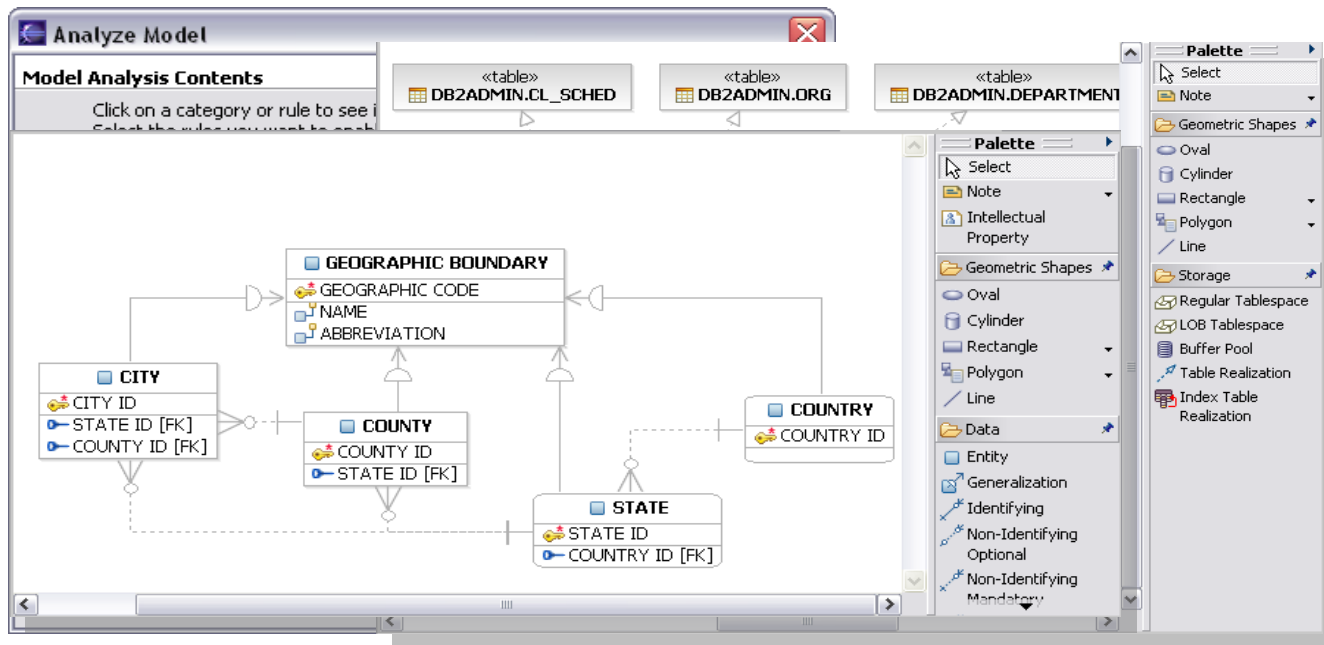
Analyze Model

Model Analysis Contents

Click on a category or rule to see i
Select the rules you want to enab

«table»
DB2ADMIN.CL_SCHED

«table»
DB2ADMIN.ORG

«table»
DB2ADMIN.DEPARTMENT

Palette
Select
Note
Geometric Shapes
Oval
Cylinder
Rectangle
Polygon
Line
Storage
Regular Tablespace
LOB Tablespace
Buffer Pool
Table Realization
Index Table Realization

GEOGRAPHIC BOUNDARY
GEOGRAPHIC CODE
NAME
ABBREVIATION

CITY
CITY ID
STATE ID [FK]
COUNTY ID [FK]

COUNTY
COUNTY ID
STATE ID [FK]

COUNTRY
COUNTRY ID

STATE
STATE ID
COUNTRY ID [FK]

Palette
Select
Note
Intellectual Property
Geometric Shapes
Oval
Cylinder
Rectangle
Polygon
Line
Data
Entity
Generalization
Identifying
Non-Identifying Optional
Non-Identifying Mandatory